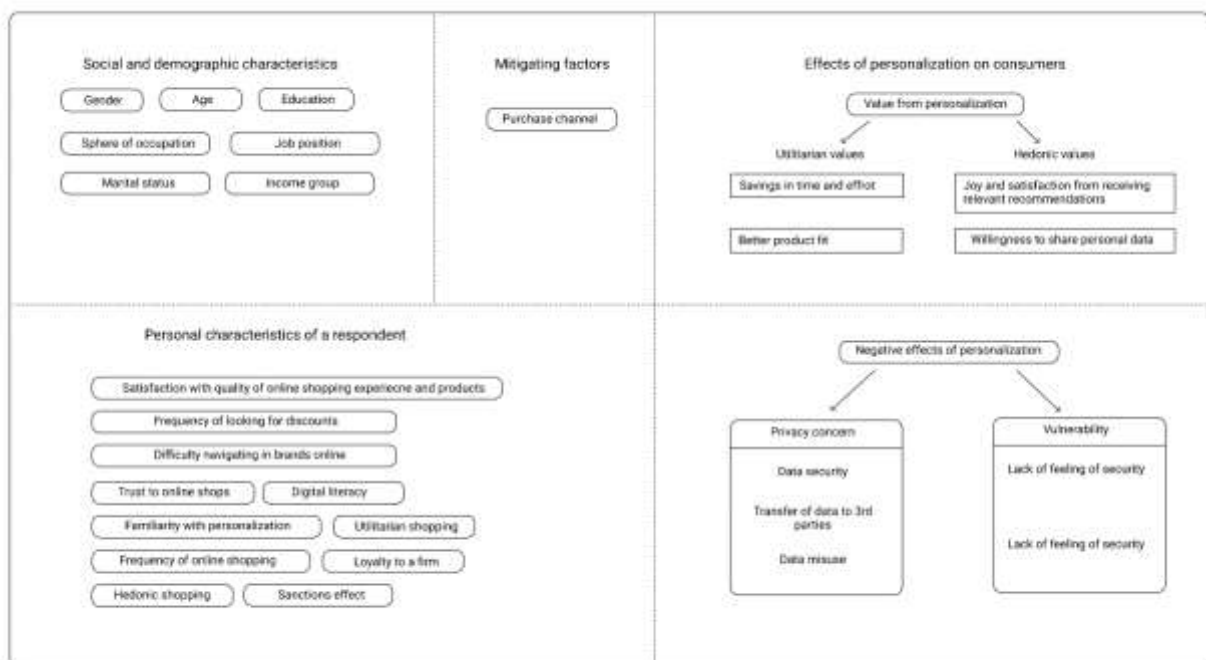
Social and demographic characteristics

Gender

Age

Education

Sphere of occupation

Job position

Marital status

Income group

Mitigating factors

Purchase channel

Effects of personalization on consumers

Value from personalization

Utilitarian values

Hedonic values

Savings in time and effort

Joy and satisfaction from receiving relevant recommendations

Better product fit

Willingness to share personal data

Personal characteristics of a respondent

Satisfaction with quality of online shopping experiecne and products

Frequency of looking for discounts

Difficulty navigating in brands online

Trust to online shops

Digital literacy

Familiarity with personalization

Utilitarian shopping

Frequency of online shopping

Loyalty to a firm

Hedonic shopping

Sanctions effect

Negative effects of personalization

Privacy concern

Data security

Transfer of data to 3rd parties

Data misuse

Vulnerability

Lack of feeling of security

Lack of feeling of security